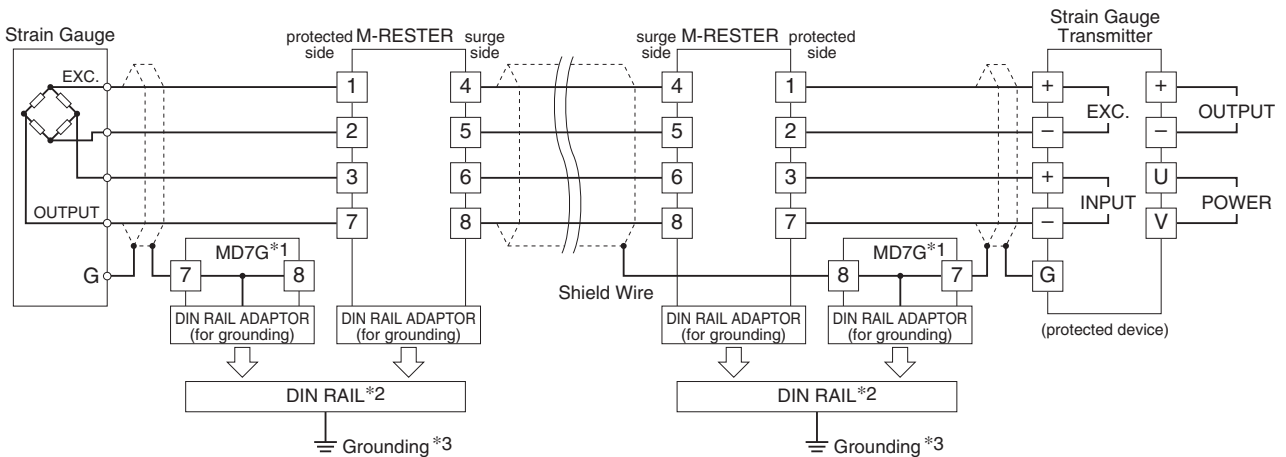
Strain Gauge

EXC.

OUTPUT

G

MD7G*1

7 8

DIN RAIL ADAPTOR (for grounding)

protected side M-RESTER surge side

1 4
2 5
3 6
7 8

DIN RAIL ADAPTOR (for grounding)

DIN RAIL*2

Grounding *3

Shield Wire

surge side M-RESTER protected side

4 1
5 2
6 3
8 7

DIN RAIL ADAPTOR (for grounding)

MD7G*1

8 7

DIN RAIL ADAPTOR (for grounding)

DIN RAIL*2

Grounding *3

Strain Gauge Transmitter

+
−
EXC.
+
−
INPUT
G

+
−
OUTPUT
U
V
POWER

(protected device)